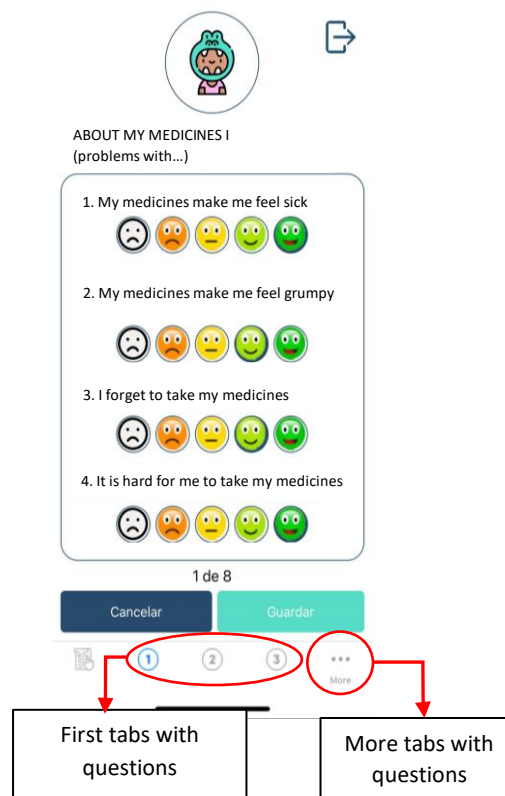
ABOUT MY MEDICINES I
(problems with…)

1. My medicines make me feel sick

2. My medicines make me feel grumpy

3. I forget to take my medicines

4. It is hard for me to take my medicines

1 de 8

Cancelar

Guardar

1 2 3

More

First tabs with questions

More tabs with questions